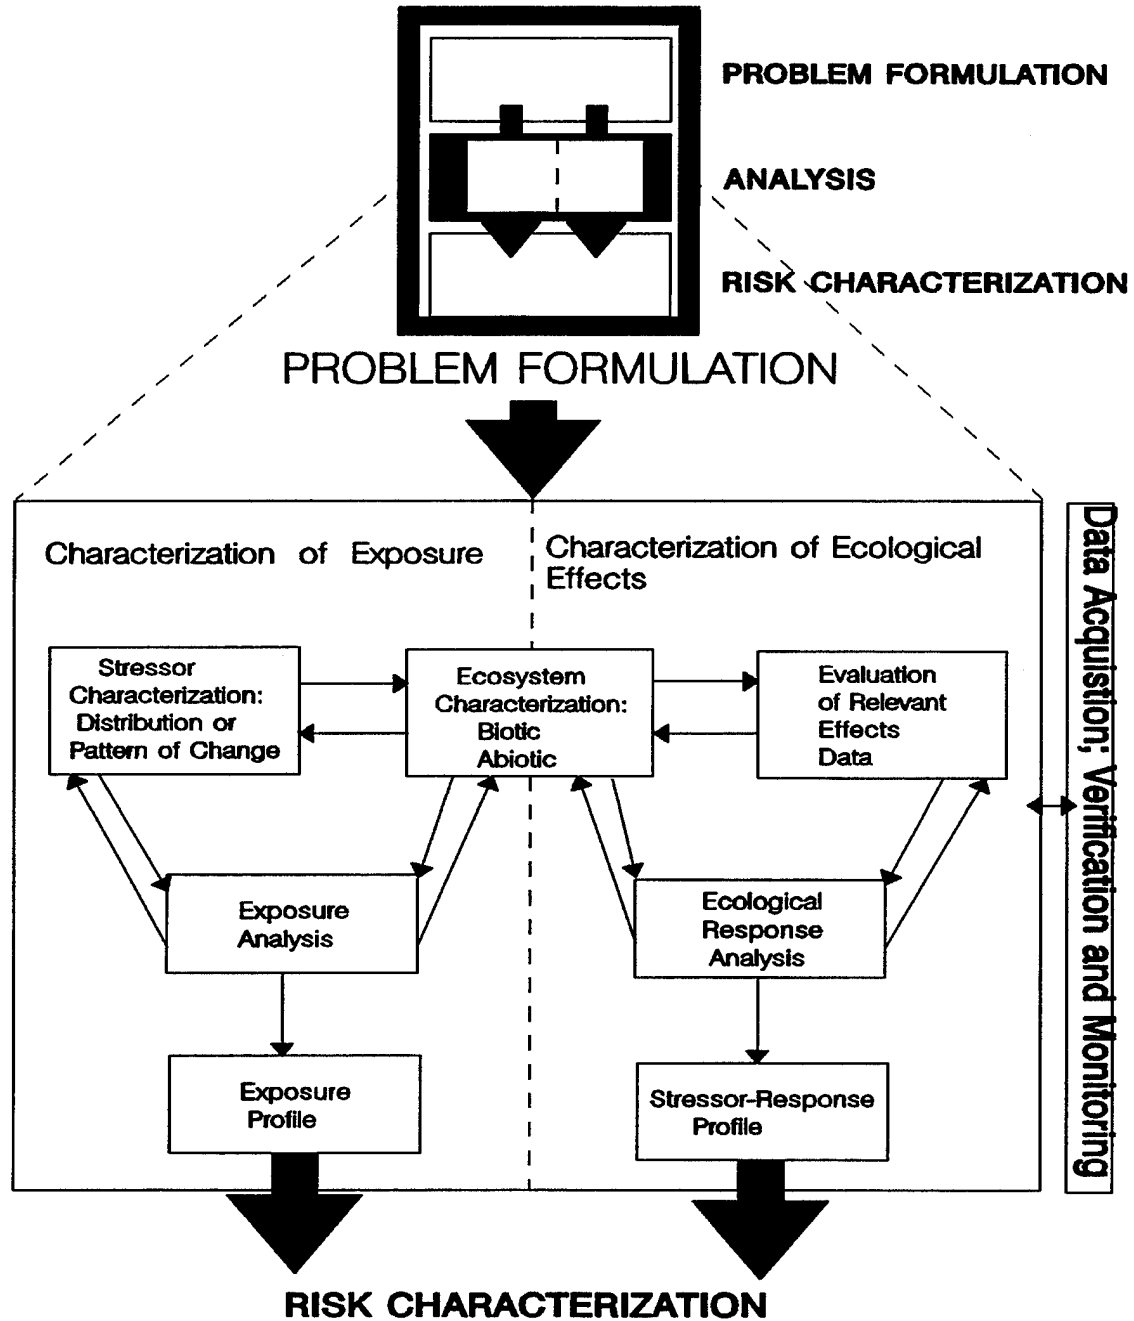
PROBLEM FORMULATION

ANALYSIS

RISK CHARACTERIZATION

PROBLEM FORMULATION

Characterization of Exposure

Characterization of Ecological Effects

Stressor Characterization: Distribution or Pattern of Change

Ecosystem Characterization: Biotic Abiotic

Evaluation of Relevant Effects Data

Exposure Analysis

Ecological Response Analysis

Exposure Profile

Stressor-Response Profile

Data Acquistion; Verification and Monitoring

RISK CHARACTERIZATION